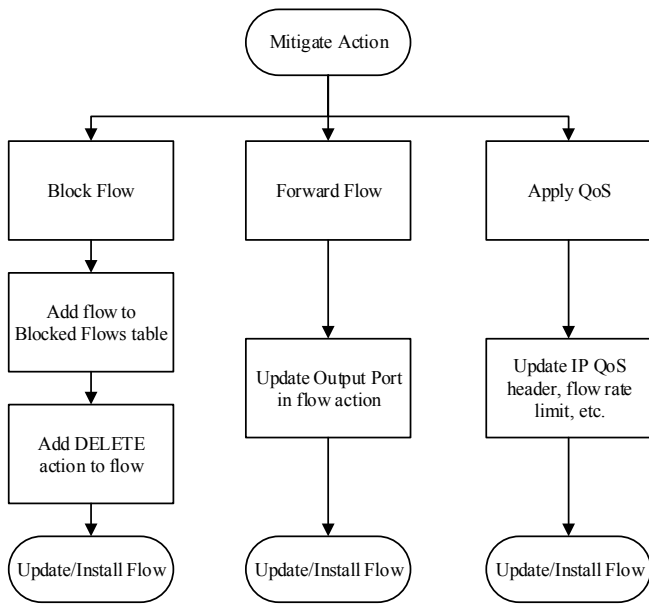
Mitigate Action

Block Flow

Add flow to Blocked Flows table

Add DELETE action to flow

Update/Install Flow

Forward Flow

Update Output Port in flow action

Update/Install Flow

Apply QoS

Update IP QoS header, flow rate limit, etc.

Update/Install Flow